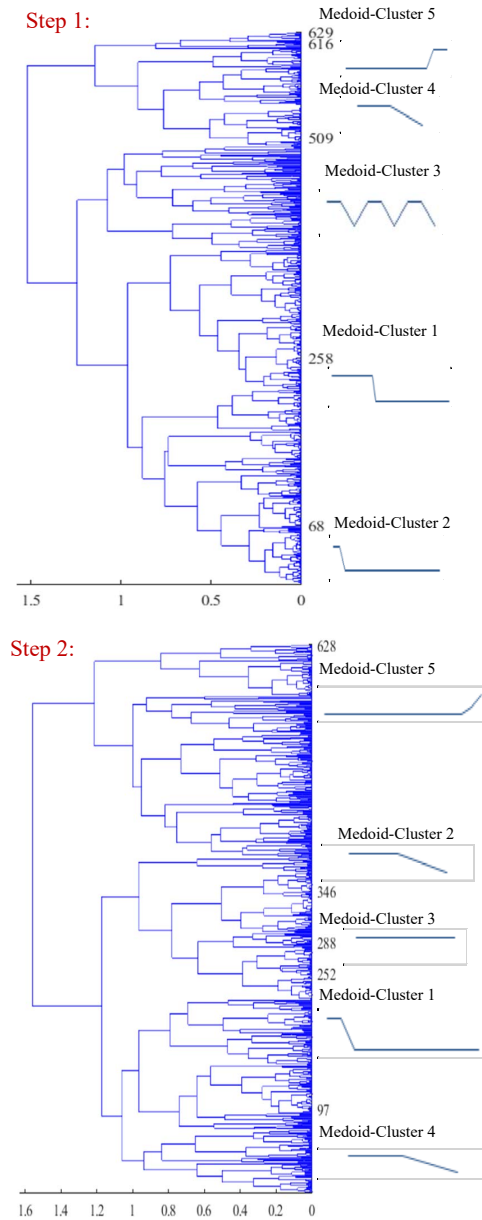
Step 1:

Medoid-Cluster 5
629
616

Medoid-Cluster 4
509

Medoid-Cluster 3

Medoid-Cluster 1
258

68
Medoid-Cluster 2

1.5
1
0.5
0

Step 2:

628
Medoid-Cluster 5

Medoid-Cluster 2

346
Medoid-Cluster 3
288
252
Medoid-Cluster 1

97
Medoid-Cluster 4

1.6
1.4
1.2
1
0.8
0.6
0.4
0.2
0